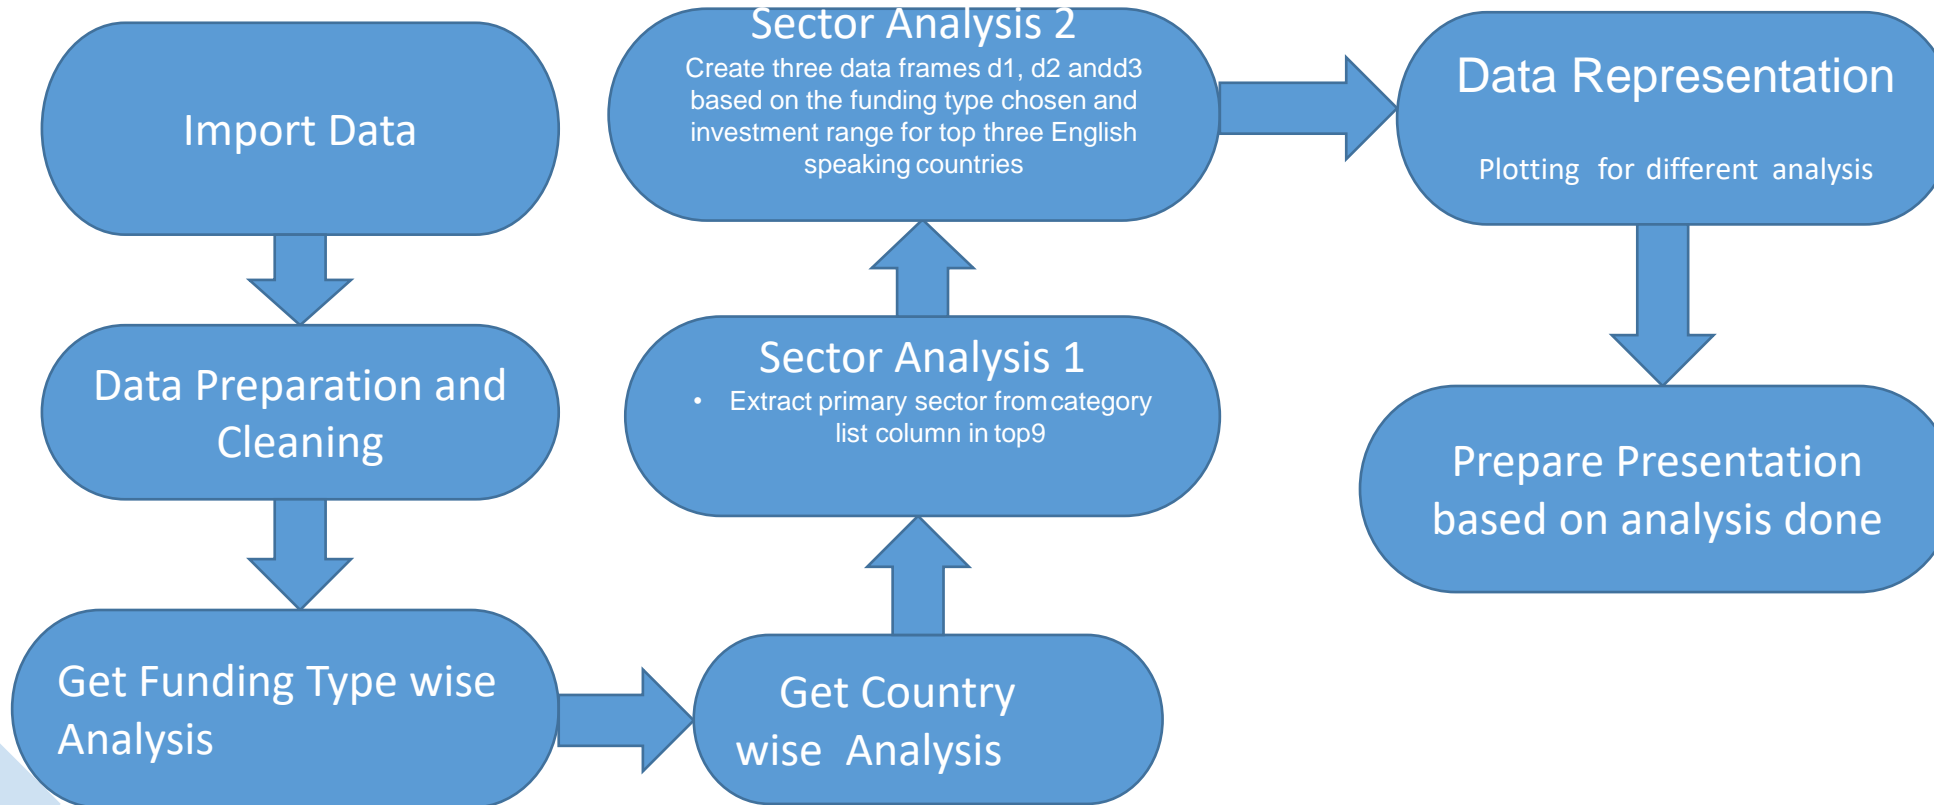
Import Data

Data Preparation and Cleaning

Get Funding Type wise Analysis

Get Country wise Analysis

Sector Analysis 1

• Extract primary sector from category list column in top9

Sector Analysis 2

Create three data frames d1, d2 andd3 based on the funding type chosen and investment range for top three English speaking countries

Data Representation

Plotting for different analysis

Prepare Presentation based on analysis done